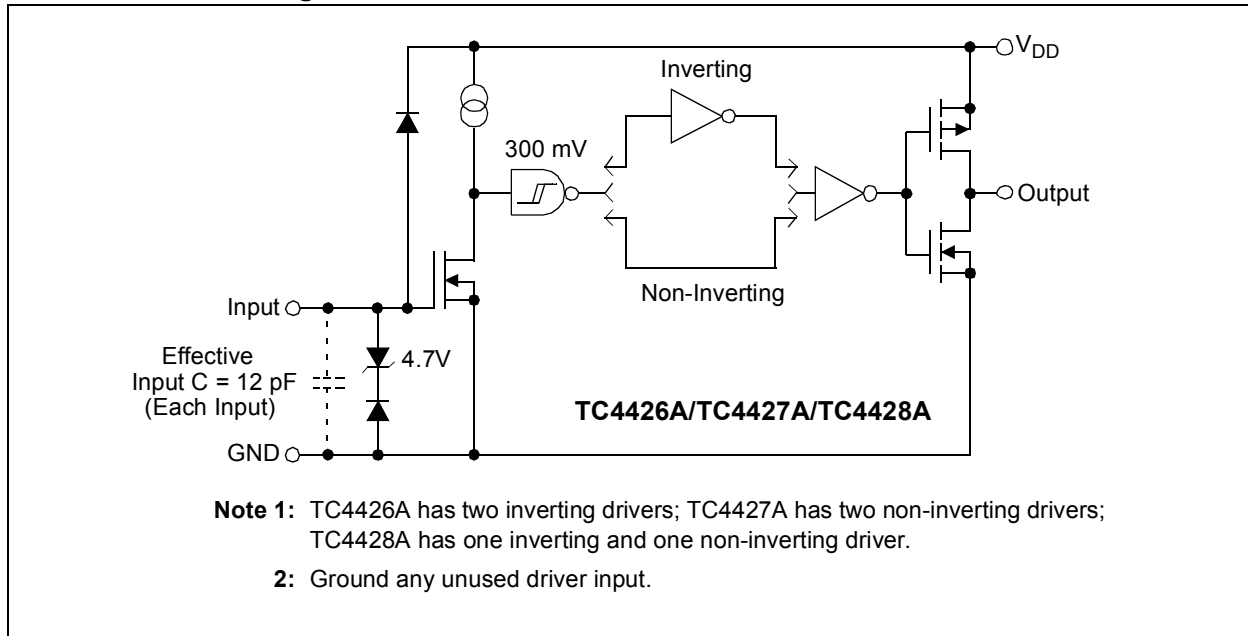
$V_{DD}$

Inverting

300 mV

Output

Non-Inverting

Input

Effective Input C = 12 pF (Each Input)

4.7V

TC4426A/TC4427A/TC4428A

GND

**Note 1:** TC4426A has two inverting drivers; TC4427A has two non-inverting drivers; TC4428A has one inverting and one non-inverting driver.

**2:** Ground any unused driver input.